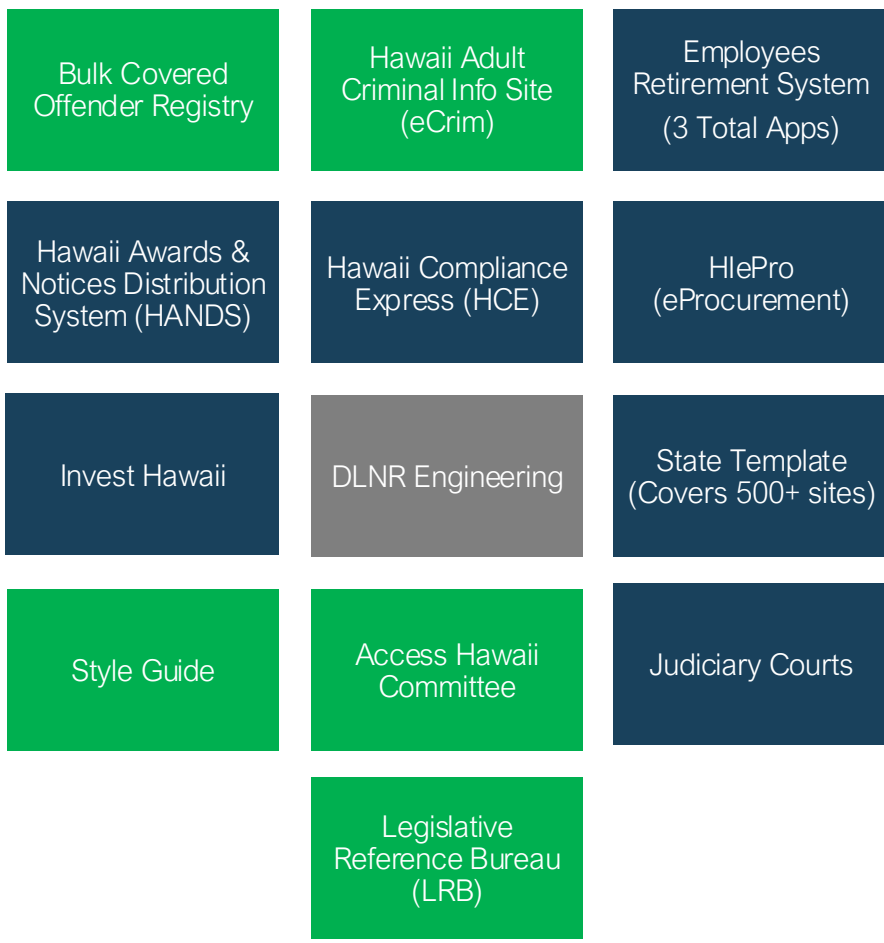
Bulk Covered Offender Registry

Hawaii Adult Criminal Info Site (eCrim)

Employees Retirement System
(3 Total Apps)

Hawaii Awards & Notices Distribution System (HANDS)

Hawaii Compliance Express (HCE)

HIePro (eProcurement)

Invest Hawaii

DLNR Engineering

State Template (Covers 500+ sites)

Style Guide

Access Hawaii Committee

Judiciary Courts

Legislative Reference Bureau (LRB)